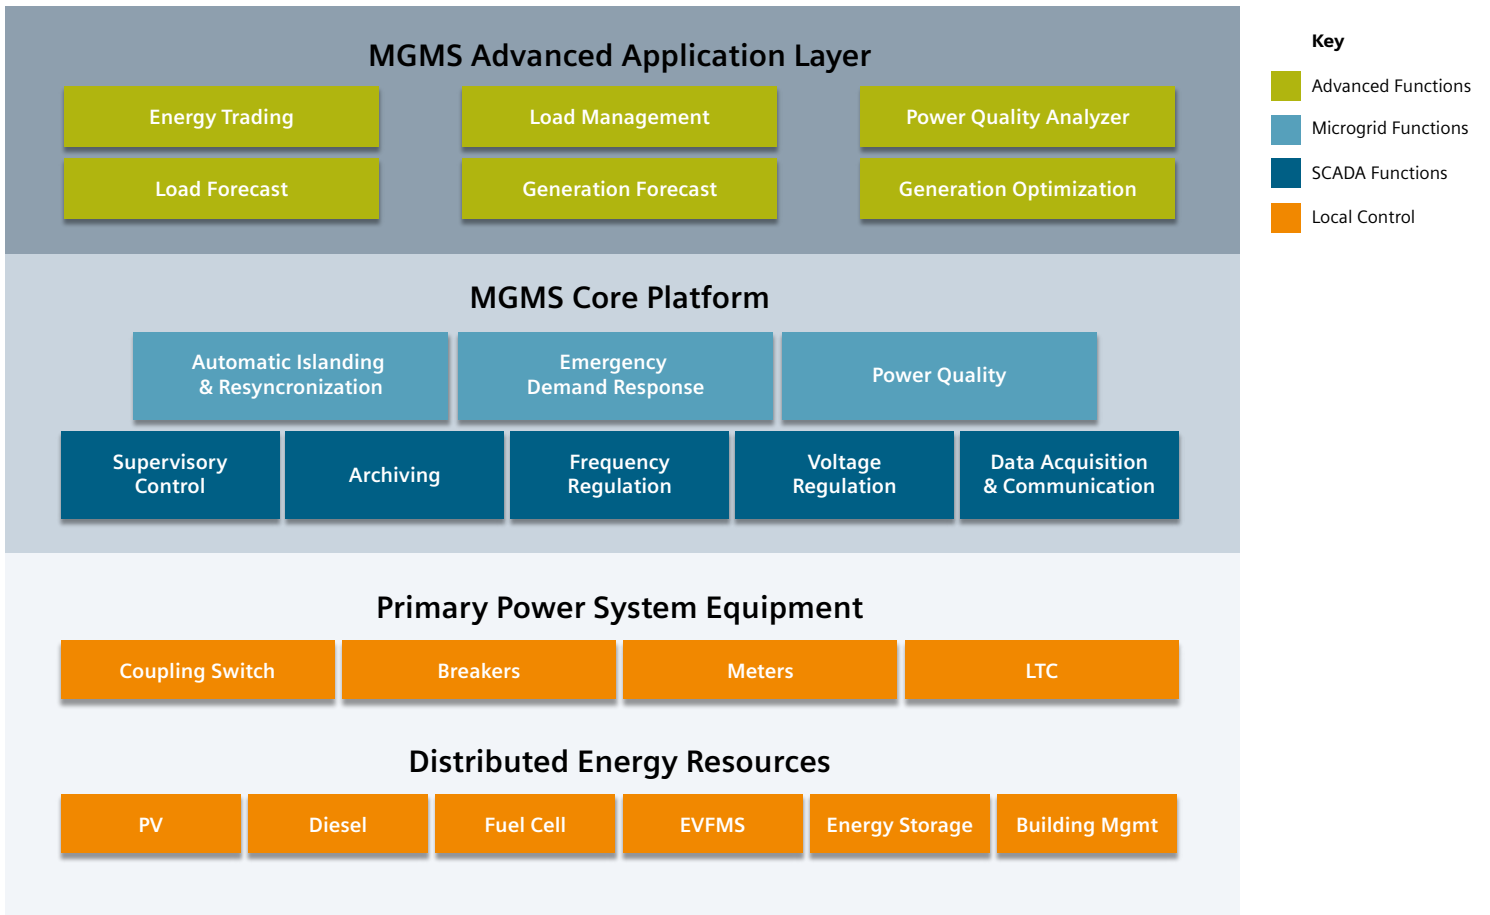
MGMS Advanced Application Layer

Energy Trading
Load Management
Power Quality Analyzer
Load Forecast
Generation Forecast
Generation Optimization

MGMS Core Platform

Automatic Islanding & Resyncronization
Emergency Demand Response
Power Quality
Supervisory Control
Archiving
Frequency Regulation
Voltage Regulation
Data Acquisition & Communication

Primary Power System Equipment

Coupling Switch
Breakers
Meters
LTC

Distributed Energy Resources

PV
Diesel
Fuel Cell
EVFMS
Energy Storage
Building Mgmt

Key
Advanced Functions
Microgrid Functions
SCADA Functions
Local Control